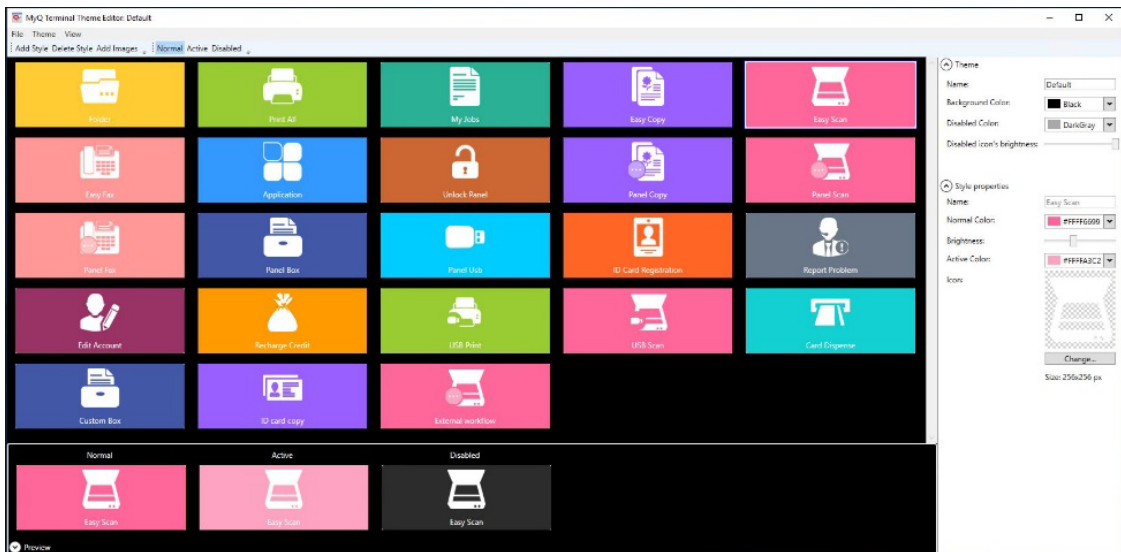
MyQ Terminal Theme Editor: Default

File Theme View

Add Style Delete Style Add Images Normal Active Disabled

Folder
Print All
My Jobs
Easy Copy
Easy Scan
Easy Fax
Application
Unlock Panel
Panel Copy
Panel Scan
Panel Fax
Panel Box
Panel Usb
ID Card Registration
Report Problem
Edit Account
Recharge Credit
USB Print
USB Scan
Card Dispense
Custom Box
ID card copy
External workflow

Normal
Active
Disabled
Easy Scan
Easy Scan
Easy Scan

Preview

Theme
Name: Default
Background Color: Black
Disabled Color: DarkGray
Disabled icon's brightness:

Style properties
Name: Easy Scan
Normal Color: #FFFF6699
Brightness:
Active Color: #FFFFA3C2
Icon:
Change...
Size: 256x256 px